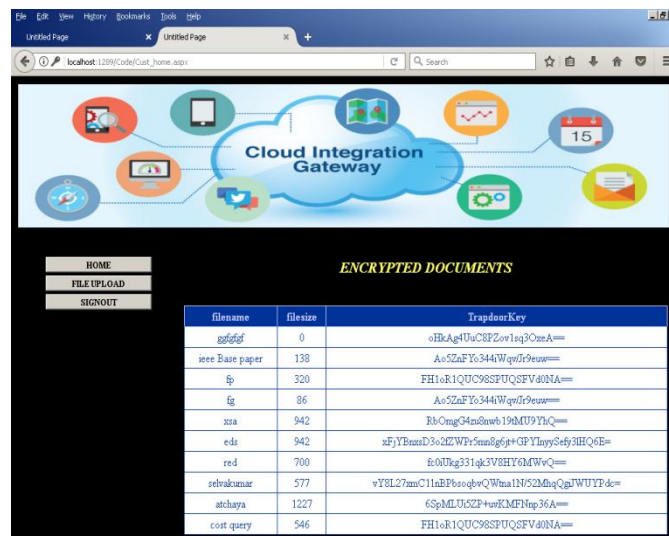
File Edit View History Bookmarks Tools Help

Untitled Page × Untitled Page × +

localhost:1289/Code/Cust_home.aspx

Search

Cloud Integration Gateway

15

HOME
FILE UPLOAD
SIGNOUT

ENCRYPTED DOCUMENTS

| filename | filesize | TrapdoorKey |
|---|---|---|
| ggfgfgf | 0 | oHkAg4UuC8PZov1sq3OxeA== |
| ieee Base paper | 138 | Ao5ZnFYo344iWqw/Jr9euw== |
| fp | 320 | FH1oR1QUC98SPUQSFVd0NA== |
| fg | 86 | Ao5ZnFYo344iWqw/Jr9euw== |
| xsa | 942 | RbOmgG4zu8nwb19tMU9YhQ== |
| eds | 942 | xFjYBnxsD3o2fZWPr5mn8g6jt+GPYInyySefy3IHQ6E= |
| red | 700 | fc0iUkg331qk3V8HY6MWvQ== |
| selvakumar | 577 | vY8L27zmC11nBPbsoqbvQWma1N/52MhqQgjJWUYPdc= |
| atchaya | 1227 | 6SpMLU5ZP+uvKMFNnp36A== |
| cost query | 546 | FH1oR1QUC98SPUQSFVd0NA== |